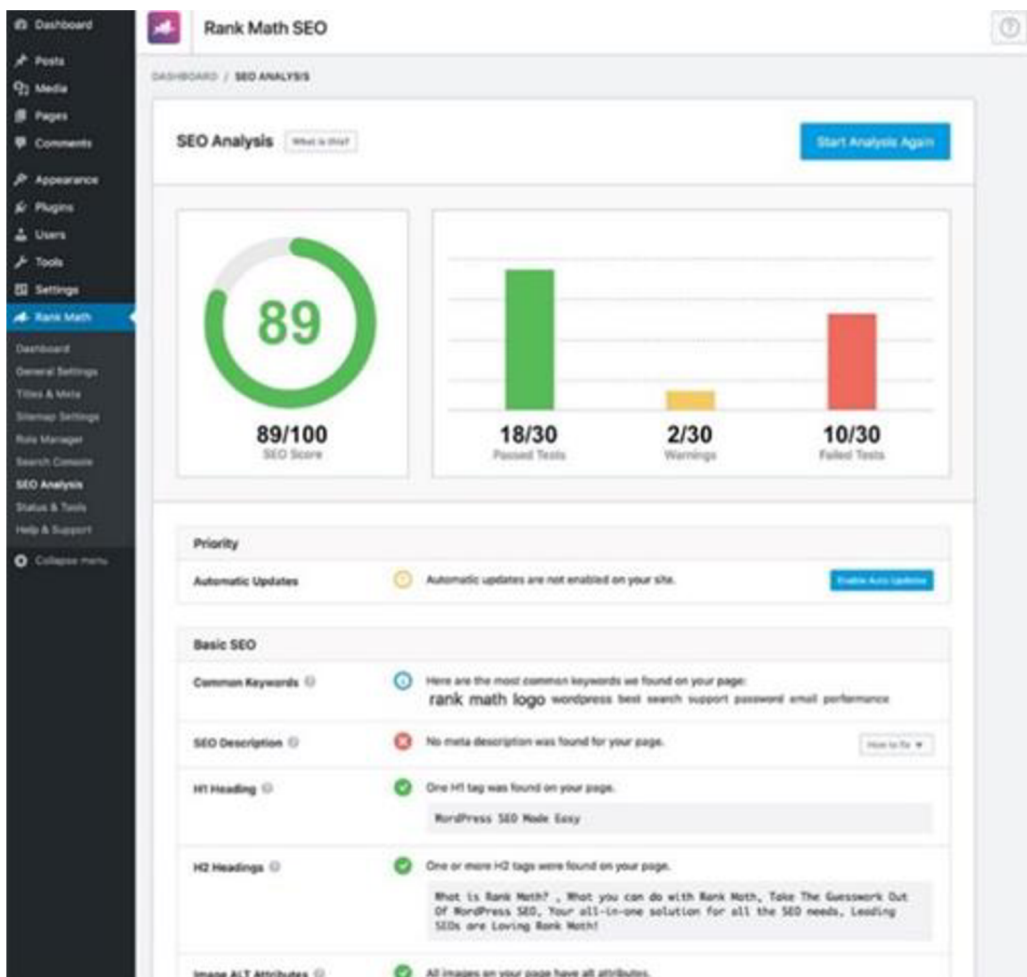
Dashboard
Posts
Media
Pages
Comments
Appearance
Plugins
Users
Tools
Settings
Rank Math
Dashboard
General Settings
Titles & Meta
Sitemap Settings
Role Manager
Search Console
SEO Analysis
Status & Tools
Help & Support
Collapse menu

Rank Math SEO

DASHBOARD / SEO ANALYSIS

SEO Analysis What is this?

Start Analysis Again

89

89/100
SEO Score

18/30
Passed Tests

2/30
Warnings

10/30
Failed Tests

Priority

Automatic Updates
Automatic updates are not enabled on your site.
Enable Auto Updates

Basic SEO

Common Keywords
Here are the most common keywords we found on your page:
rank math logo wordpress best search support password email performance

SEO Description
No meta description was found for your page.
How to fix

H1 Heading
One H1 tag was found on your page.
WordPress SEO Made Easy

H2 Headings
One or more H2 tags were found on your page.
What is Rank Math? , What you can do with Rank Math, Take The Guesswork Out Of WordPress SEO, Your all-in-one solution for all the SEO needs, Leading SEOs are Loving Rank Math!

Image ALT Attributes
All images on your page have alt attributes.